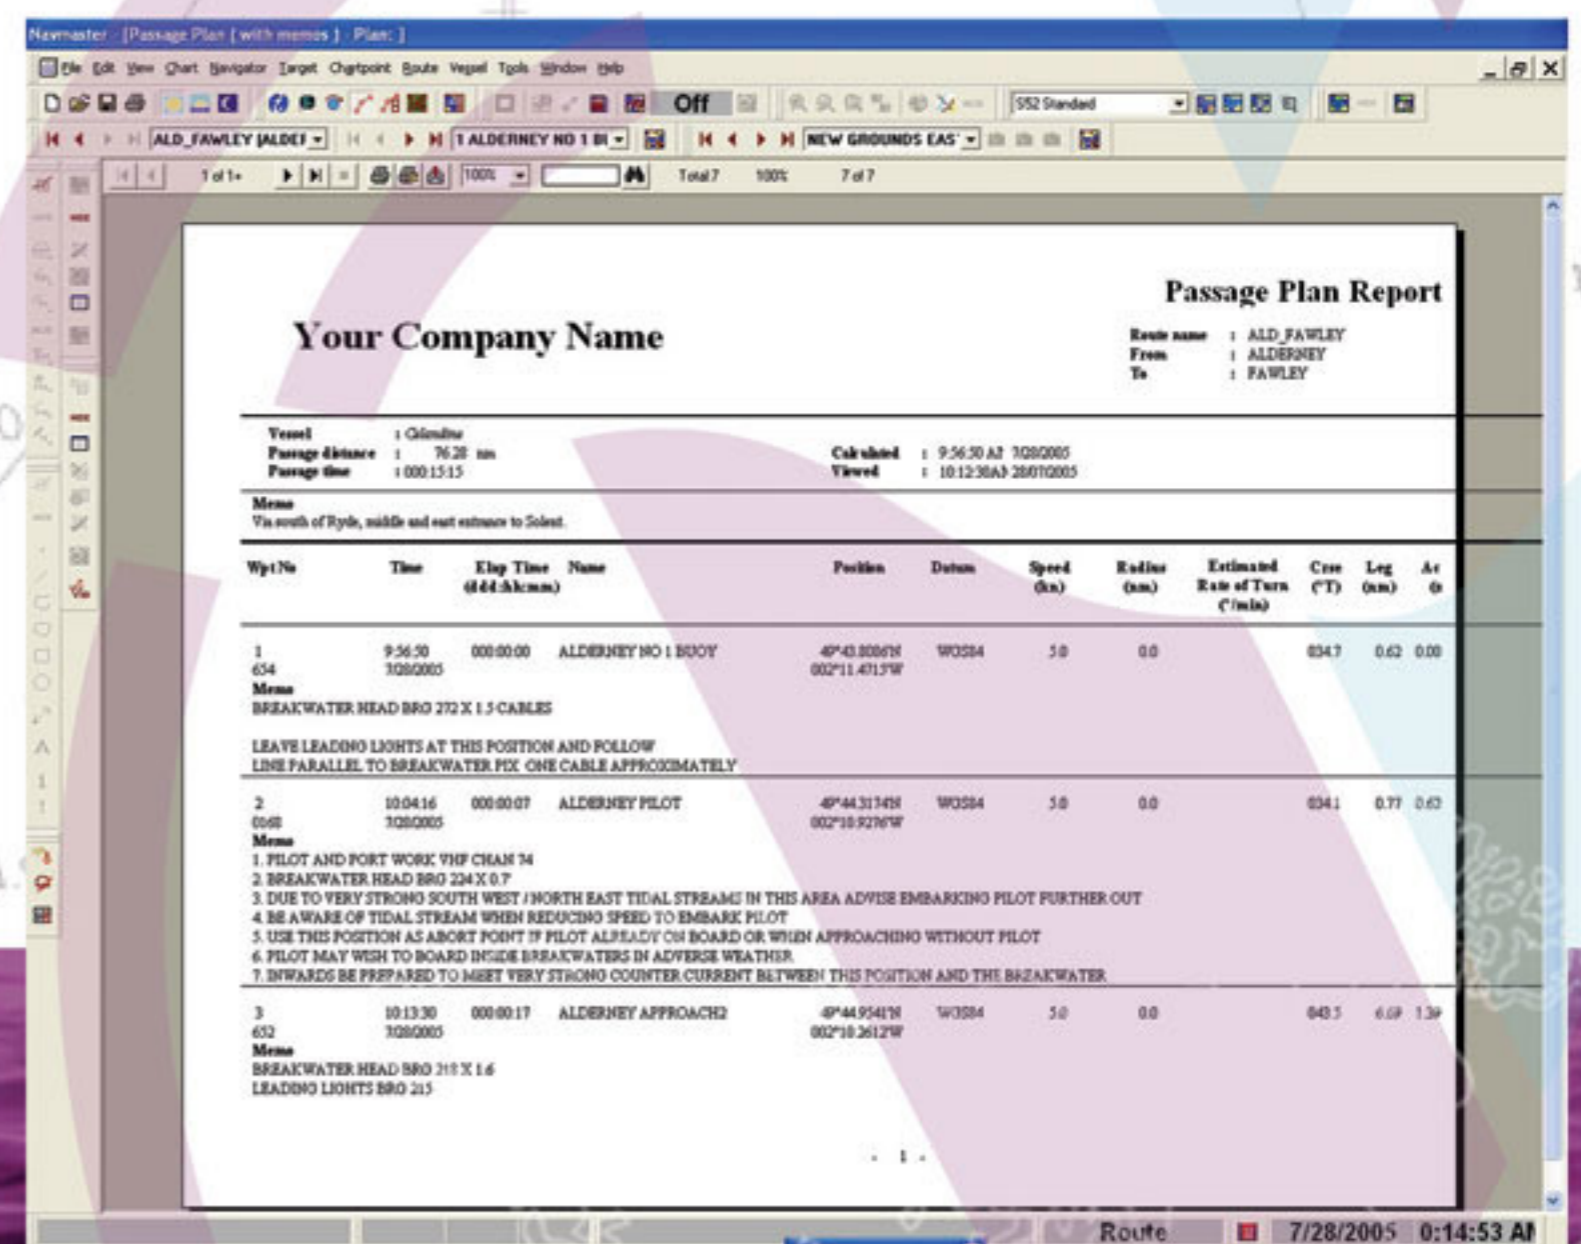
Navmaster - [Passage Plan (with memos) - Plan: ]

File Edit View Chart Navigator Target Chartpoint Route Vessel Tools Window Help

Off

S52 Standard

ALD_FAWLEY (ALDEF | 1 ALDERNEY NO 1 B | NEW GROUNDS EAS

1 of 1+ | 100% | Total 7 | 100% | 7 of 7

Passage Plan Report

Your Company Name

Route name : ALD_FAWLEY
From : ALDERNEY
To : FAWLEY

Vessel : Calendine
Passage distance : 76.28 nm
Passage time : 000:15:15

Calculated : 9:56:50 AI 7/20/2005
Viewed : 10:12:30AI 28/07/2005

Memo
Via south of Ryde, middle and east entrance to Solent.

| Wpt No | Time | Elap Time (ddd:hh:mm) | Name | Position | Datum | Speed (kn) | Radius (nm) | Estimated Rate of Turn (°/min) | Crse (°T) | Leg (nm) | Ac |
|---|---|---|---|---|---|---|---|---|---|---|---|
| 1 654 | 9:56:50 7/20/2005 | 000:00:00 | ALDERNEY NO 1 BUOY | 49°43.8006'N 002°11.4715'W | WGS84 | 5.0 | 0.0 | | 034.7 | 0.62 | 0.00 |

Memo
BREAKWATER HEAD BRG 272 X 1.5 CABLES

LEAVE LEADING LIGHTS AT THIS POSITION AND FOLLOW
LINE PARALLEL TO BREAKWATER FIX ONE CABLE APPROXIMATELY

| 2 0568 | 10:04:16 7/20/2005 | 000:00:07 | ALDERNEY PILOT | 49°44.3174'N 002°10.9276'W | WGS84 | 5.0 | 0.0 | | 034.1 | 0.77 | 0.62 |
|---|---|---|---|---|---|---|---|---|---|---|---|

Memo
1. PILOT AND PORT WORK VHF CHAN 74
2. BREAKWATER HEAD BRG 224 X 0.7
3. DUE TO VERY STRONG SOUTH WEST / NORTH EAST TIDAL STREAMS IN THIS AREA ADVISE EMBARKING PILOT FURTHER OUT
4. BE AWARE OF TIDAL STREAM WHEN REDUCING SPEED TO EMBARK PILOT
5. USE THIS POSITION AS ABORT POINT IF PILOT ALREADY ON BOARD OR WHEN APPROACHING WITHOUT PILOT
6. PILOT MAY WISH TO BOARD INSIDE BREAKWATERS IN ADVERSE WEATHER
7. INWARDS BE PREPARED TO MEET VERY STRONG COUNTER CURRENT BETWEEN THIS POSITION AND THE BREAKWATER

| 3 652 | 10:13:30 7/20/2005 | 000:00:17 | ALDERNEY APPROACH2 | 49°44.9541'N 002°10.2612'W | WGS84 | 5.0 | 0.0 | | 043.5 | 6.69 | 1.39 |
|---|---|---|---|---|---|---|---|---|---|---|---|

Memo
BREAKWATER HEAD BRG 215 X 1.6
LEADING LIGHTS BRG 215

- 1 -

Route | 7/28/2005 | 0:14:53 AI